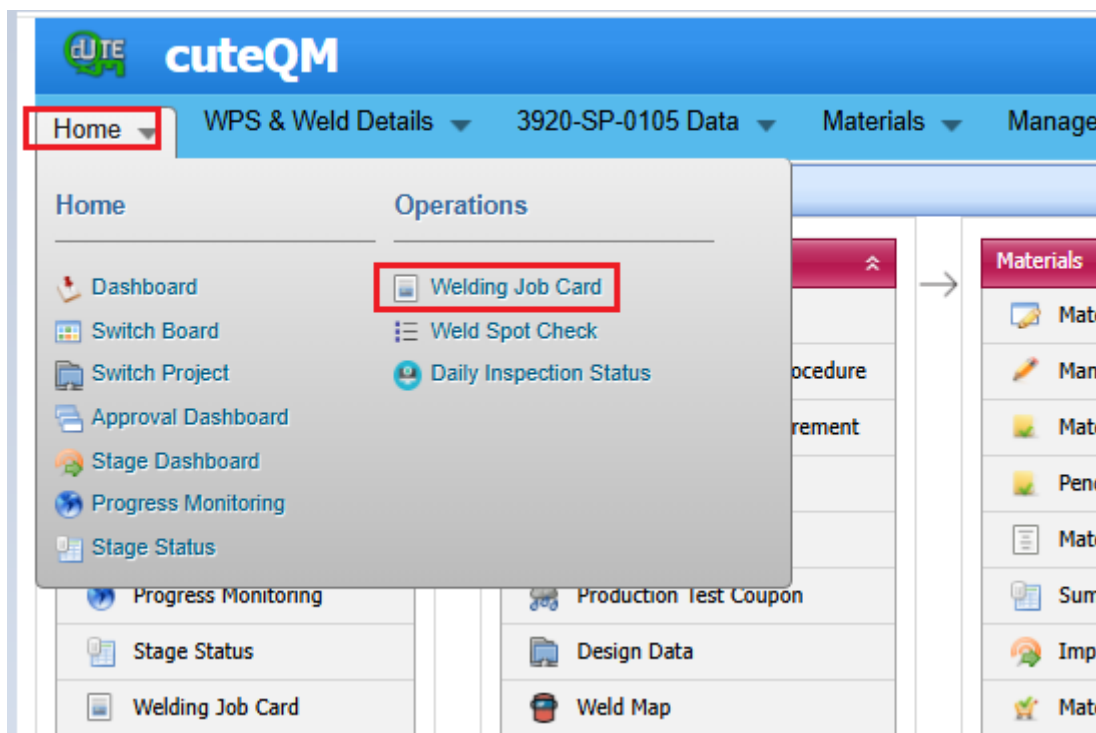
cuteQM

Home
WPS & Weld Details
3920-SP-0105 Data
Materials
Manage

Home
Dashboard
Switch Board
Switch Project
Approval Dashboard
Stage Dashboard
Progress Monitoring
Stage Status

Operations
Welding Job Card
Weld Spot Check
Daily Inspection Status

ocedure
rement

Progress Monitoring
Stage Status
Welding Job Card

Production Test Coupon
Design Data
Weld Map

Materials
Mat
Man
Mat
Pen
Mat
Sum
Imp
Mat